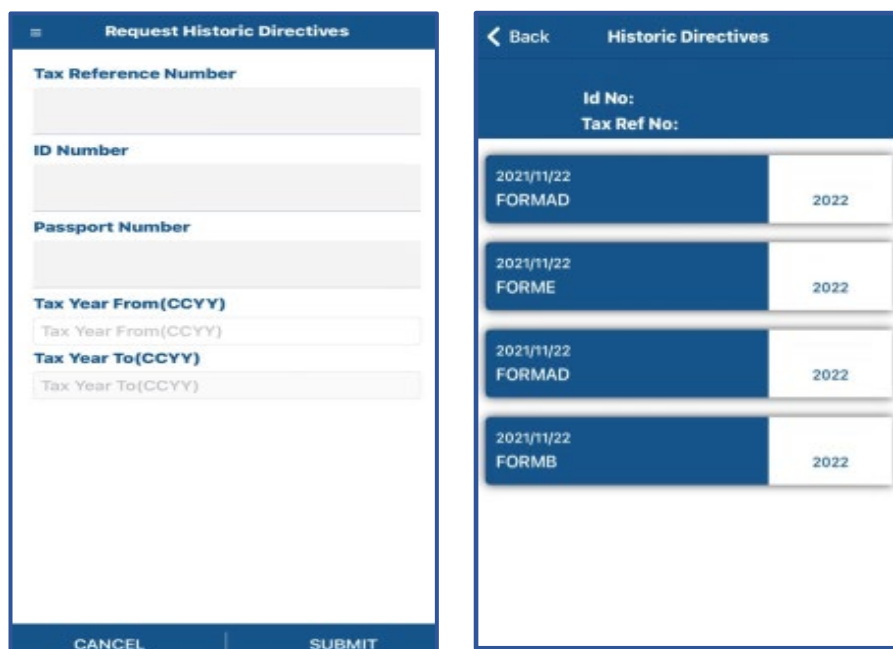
≡ Request Historic Directives

Tax Reference Number

ID Number

Passport Number

Tax Year From(CCYY)

Tax Year From(CCYY)

Tax Year To(CCYY)

Tax Year To(CCYY)

CANCEL SUBMIT

< Back Historic Directives

Id No:
Tax Ref No:

2021/11/22
FORMAD
2022

2021/11/22
FORME
2022

2021/11/22
FORMAD
2022

2021/11/22
FORMB
2022